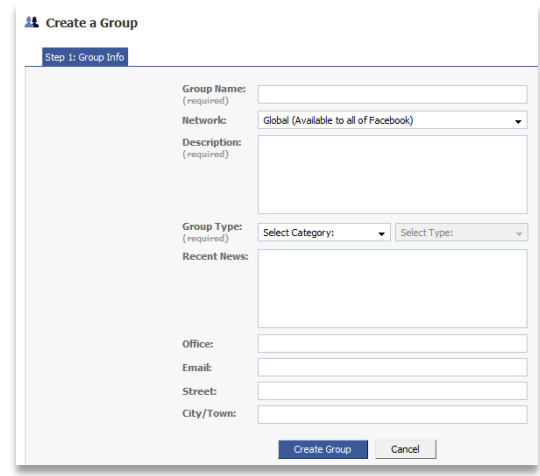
Create a Group

Step 1: Group Info

Group Name:
(required)

Network: Global (Available to all of Facebook)

Description:
(required)

Group Type:
(required)
Select Category:
Select Type:

Recent News:

Office:

Email:

Street:

City/Town:

Create Group
Cancel